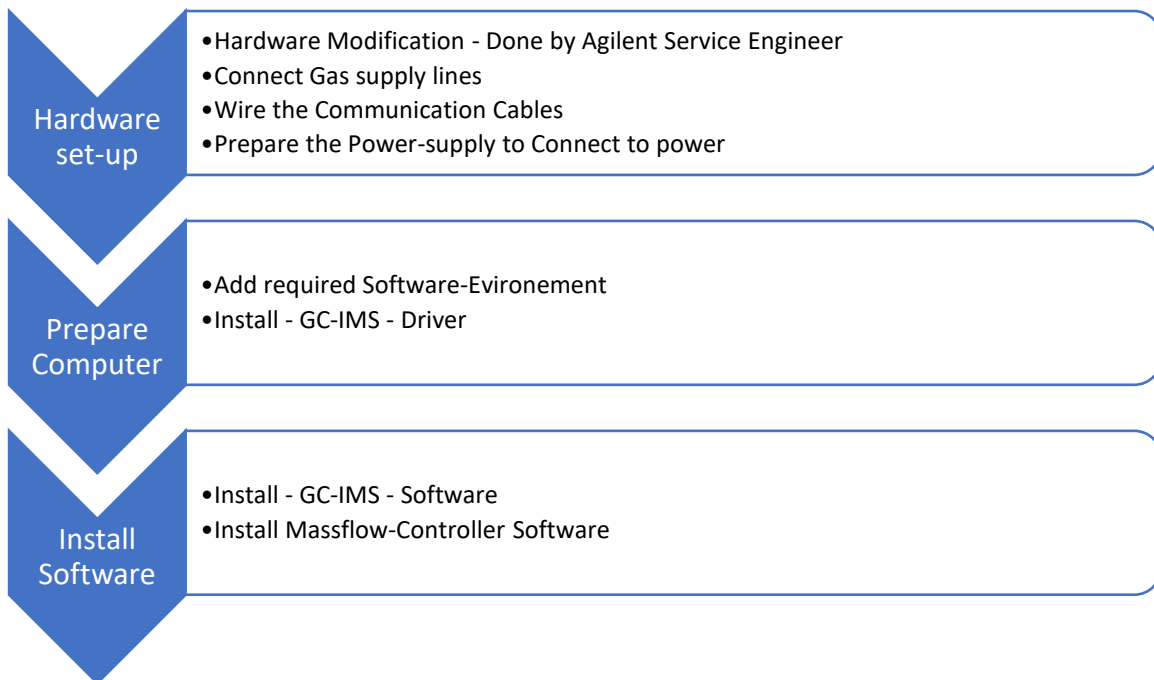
Hardware set-up

•Hardware Modification - Done by Agilent Service Engineer
•Connect Gas supply lines
•Wire the Communication Cables
•Prepare the Power-supply to Connect to power

Prepare Computer

•Add required Software-Evironement
•Install - GC-IMS - Driver

Install Software

•Install - GC-IMS - Software
•Install Massflow-Controller Software